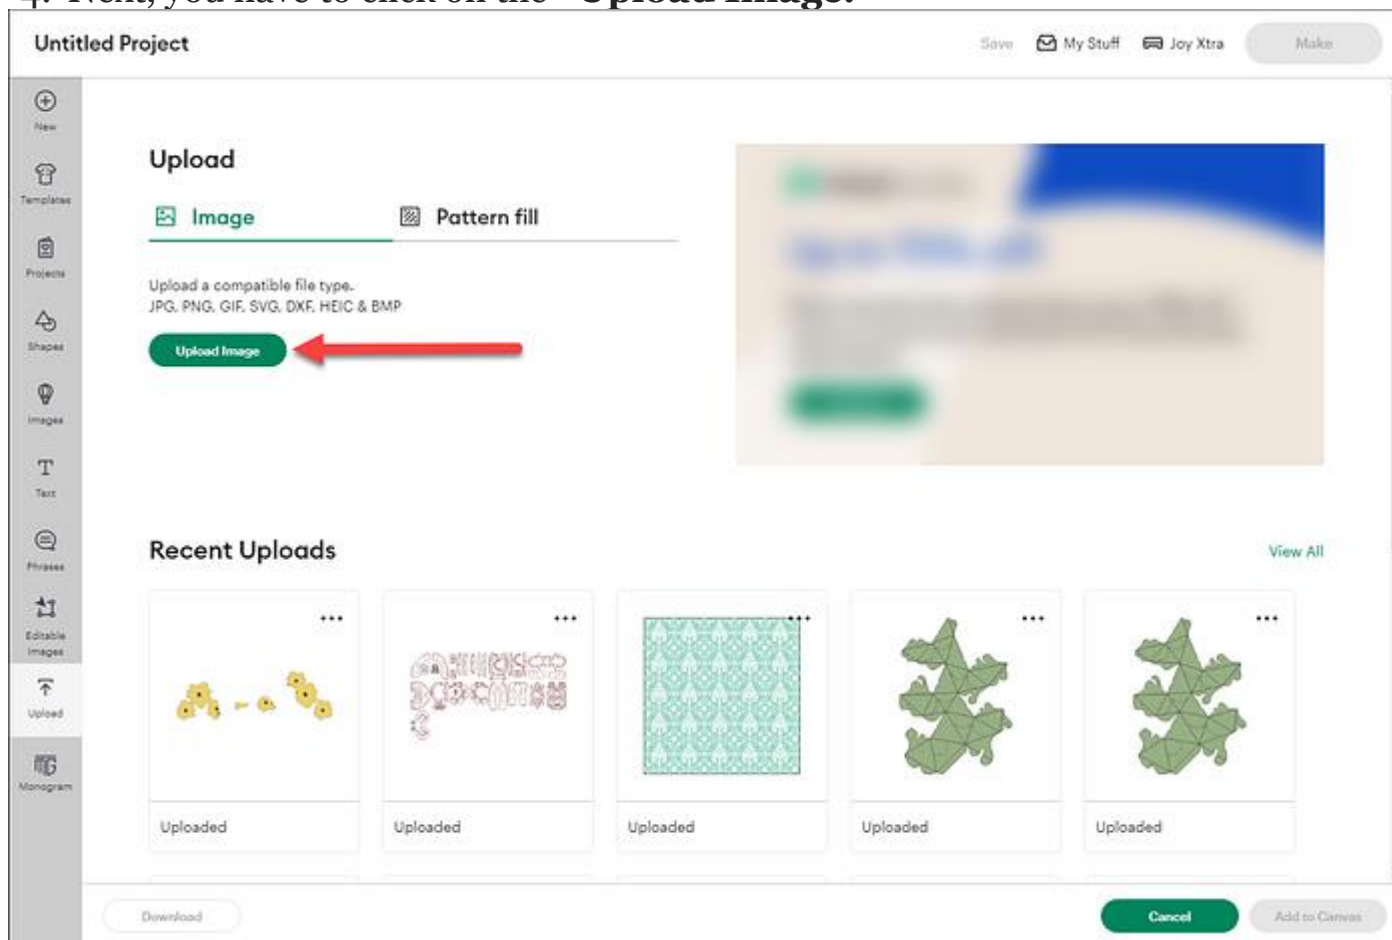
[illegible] "Upload Image."

Untitled Project

Save My Stuff Joy Xtra Make

New
Templates
Projects
Shapes
Images
Text
Phrases
Editable Images
Upload
Monogram

Upload

Image Pattern fill

Upload a compatible file type.
JPG, PNG, GIF, SVG, DXF, HEIC & BMP

Upload Image

Recent Uploads

View All

Uploaded

Uploaded

Uploaded

Uploaded

Uploaded

Download

Cancel

Add to Canvas